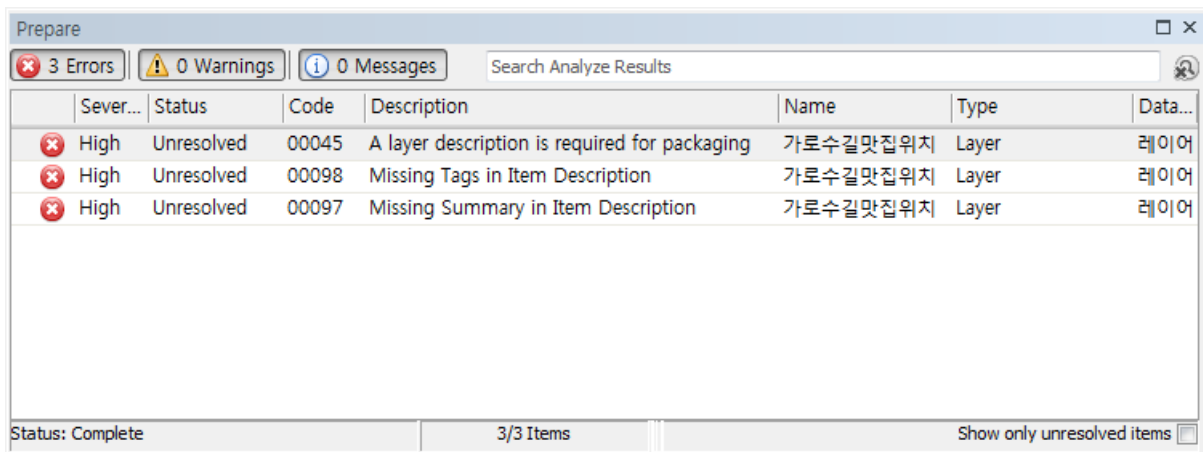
Prepare

3 Errors | 0 Warnings | 0 Messages | Search Analyze Results

| | Sever... | Status | Code | Description | Name | Type | Data... |
|---|---|---|---|---|---|---|---|
| | High | Unresolved | 00045 | A layer description is required for packaging | 가로수길맛집위치 | Layer | 레이어 |
| | High | Unresolved | 00098 | Missing Tags in Item Description | 가로수길맛집위치 | Layer | 레이어 |
| | High | Unresolved | 00097 | Missing Summary in Item Description | 가로수길맛집위치 | Layer | 레이어 |

Status: Complete | 3/3 Items | Show only unresolved items